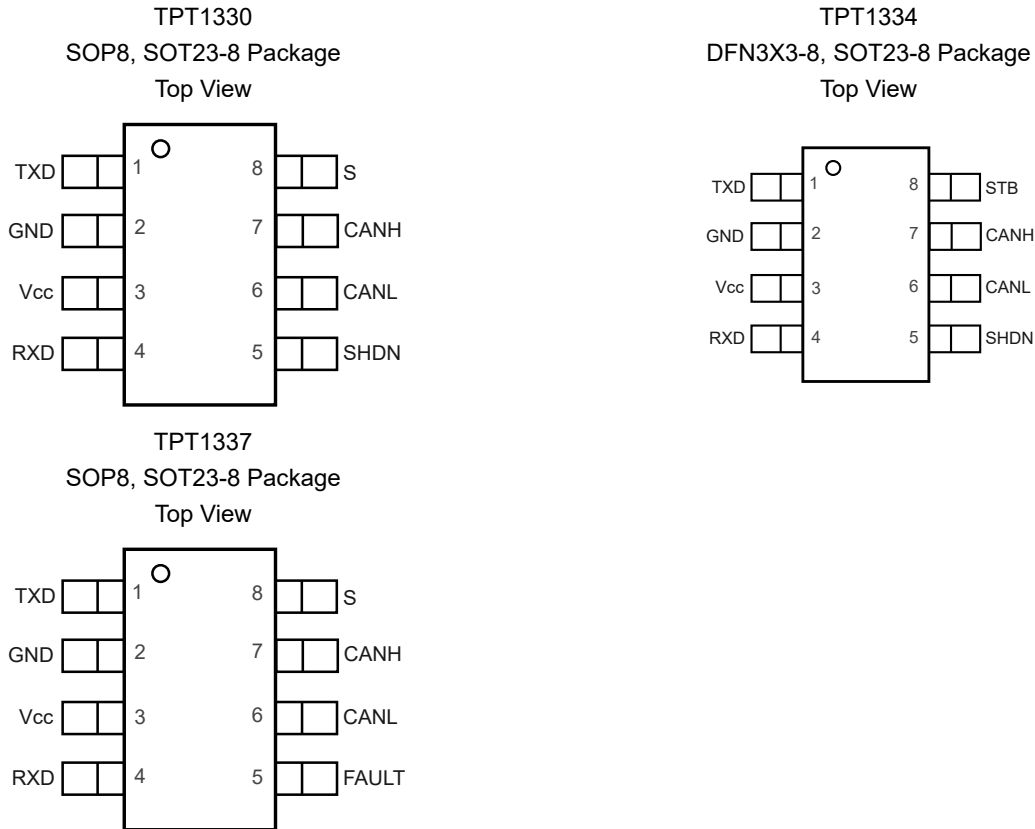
TPT1330
SOP8, SOT23-8 Package
Top View

TXD 1
GND 2
Vcc 3
RXD 4
8 S
7 CANH
6 CANL
5 SHDN

TPT1334
DFN3X3-8, SOT23-8 Package
Top View

TXD 1
GND 2
Vcc 3
RXD 4
8 STB
7 CANH
6 CANL
5 SHDN

TPT1337
SOP8, SOT23-8 Package
Top View

TXD 1
GND 2
Vcc 3
RXD 4
8 S
7 CANH
6 CANL
5 FAULT